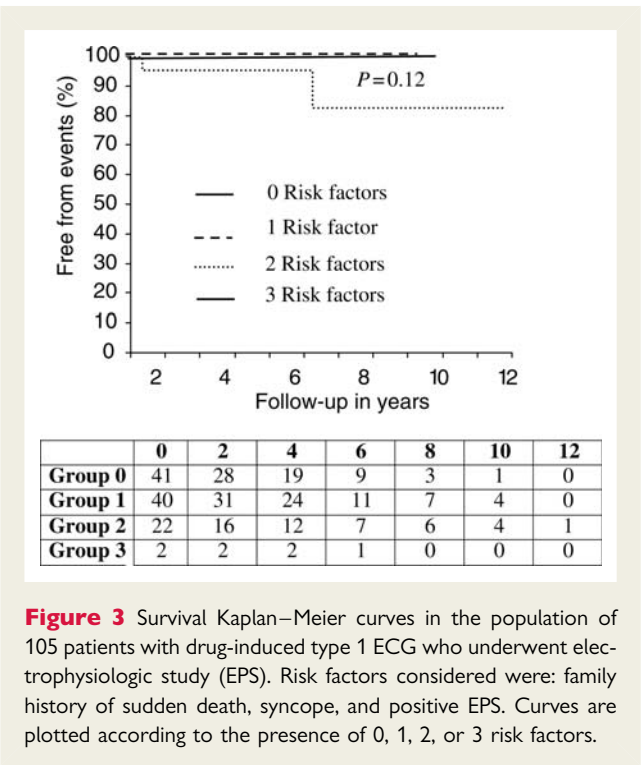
100
90
80
70
60
50
40
30
20
10
0
Free from events (%)

$P = 0.12$

0 Risk factors
1 Risk factor
2 Risk factors
3 Risk factors

2 4 6 8 10 12
Follow-up in years

| | 0 | 2 | 4 | 6 | 8 | 10 | 12 |
|---|---|---|---|---|---|---|---|
| Group 0 | 41 | 28 | 19 | 9 | 3 | 1 | 0 |
| Group 1 | 40 | 31 | 24 | 11 | 7 | 4 | 0 |
| Group 2 | 22 | 16 | 12 | 7 | 6 | 4 | 1 |
| Group 3 | 2 | 2 | 2 | 1 | 0 | 0 | 0 |

**Figure 3** Survival Kaplan–Meier curves in the population of 105 patients with drug-induced type 1 ECG who underwent electrophysiologic study (EPS). Risk factors considered were: family history of sudden death, syncope, and positive EPS. Curves are plotted according to the presence of 0, 1, 2, or 3 risk factors.